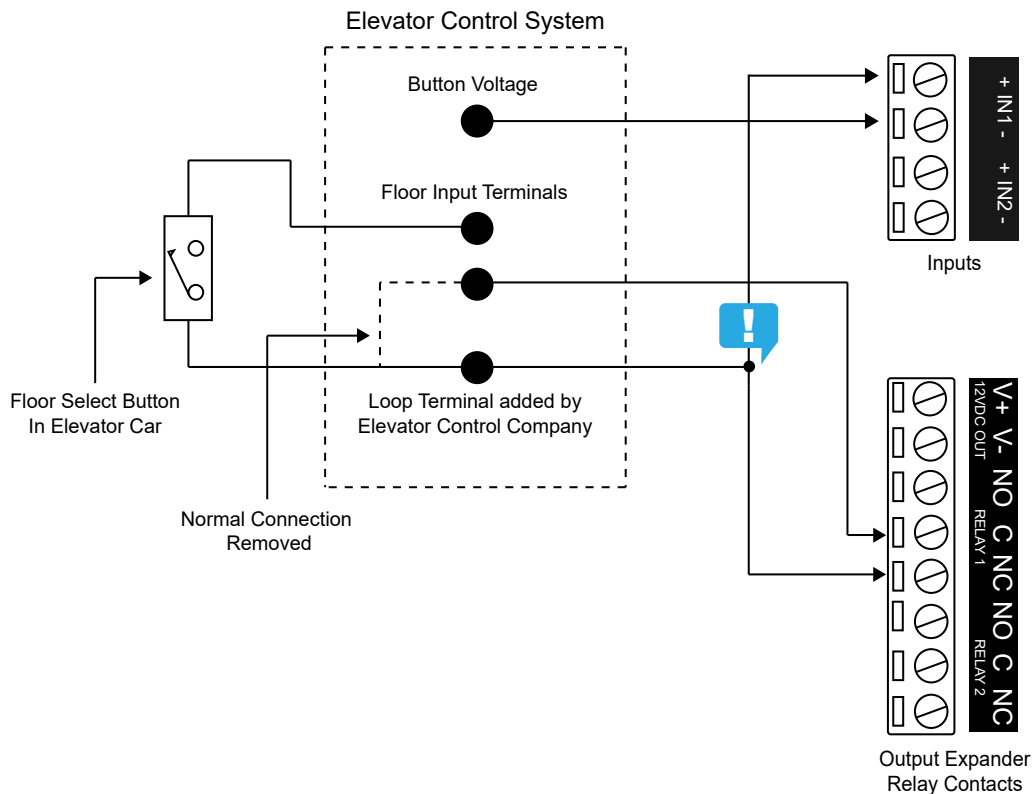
Elevator Control System

Button Voltage

Floor Input Terminals

Loop Terminal added by Elevator Control Company

Floor Select Button In Elevator Car

Normal Connection Removed

+ IN1 - + IN2 -

Inputs

V+ V- 12VDC OUT NO C NC RELAY 1 NO C NC RELAY 2

Output Expander Relay Contacts